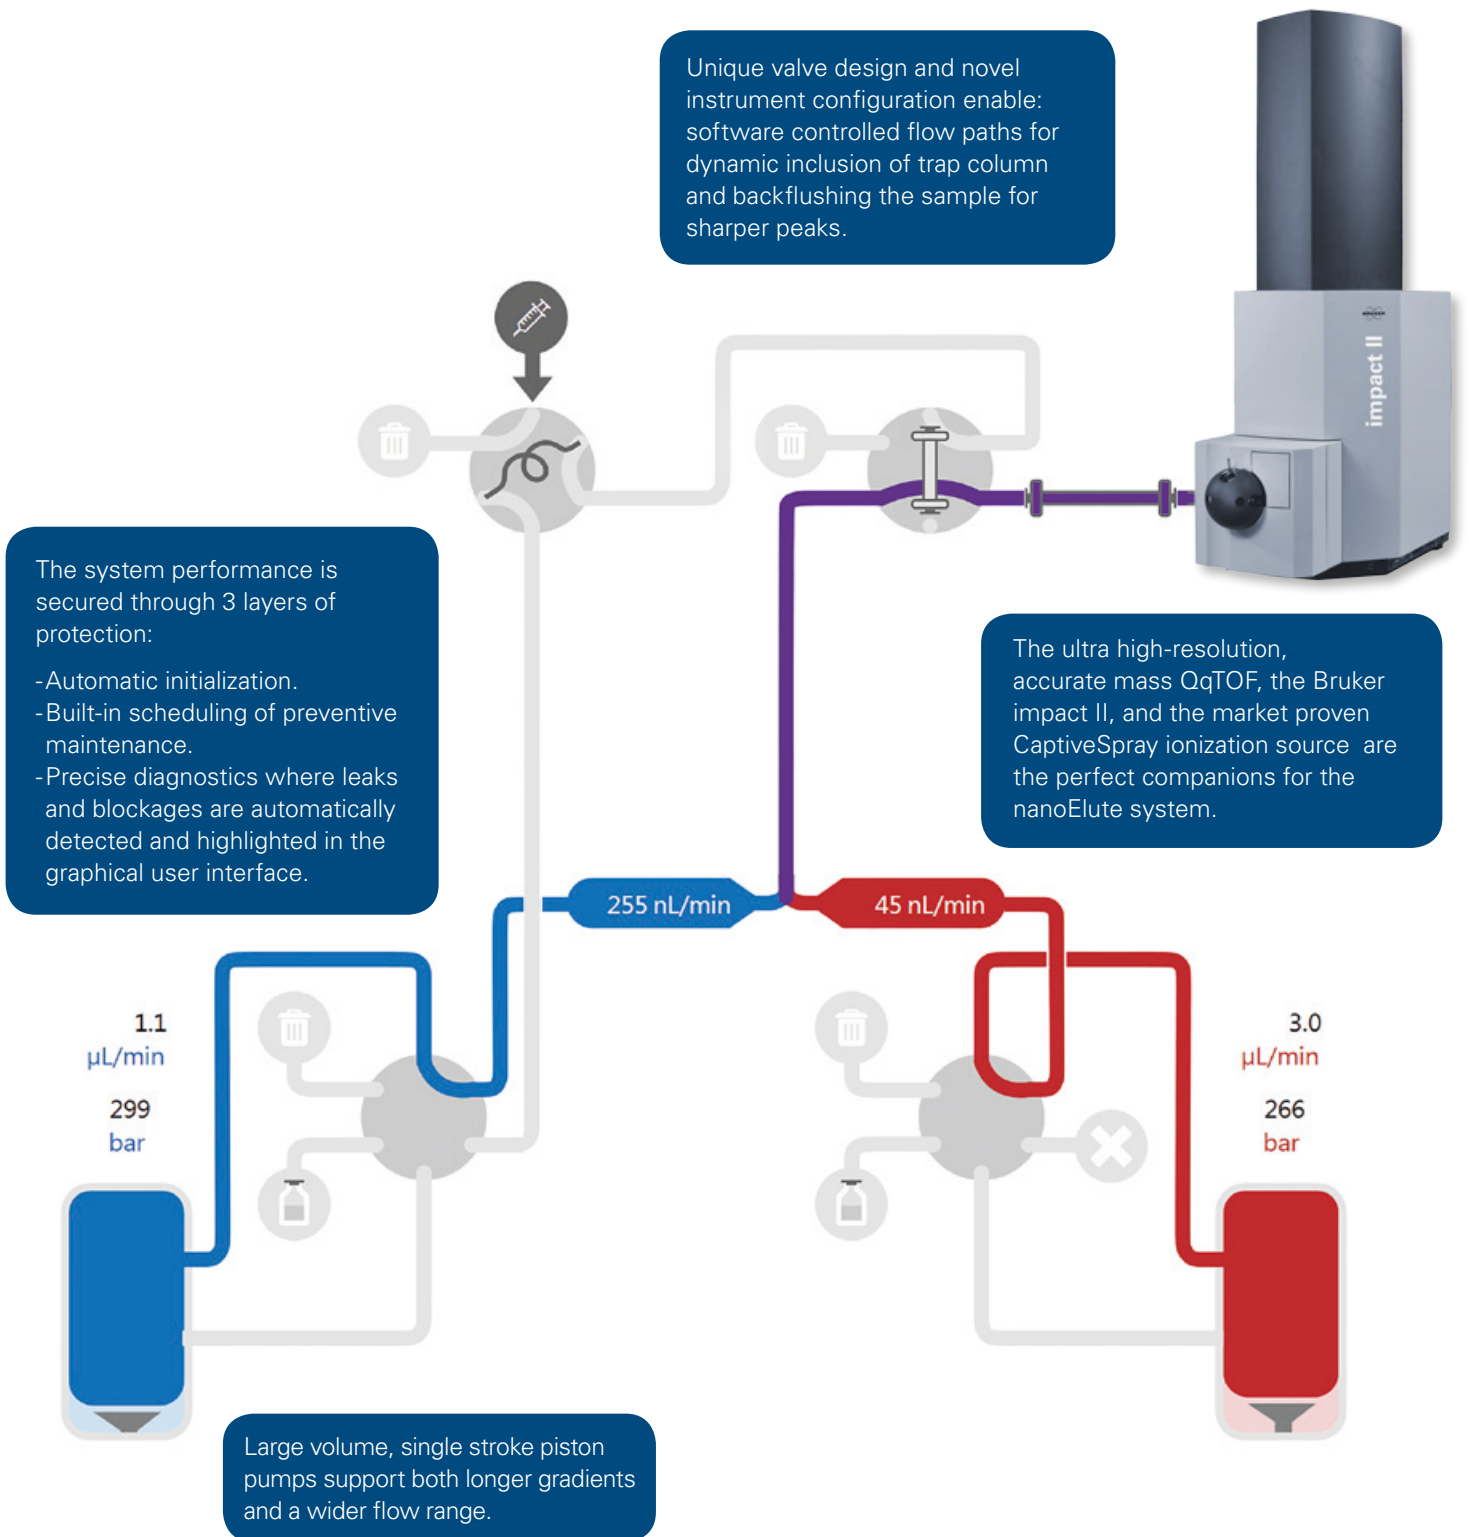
Unique valve design and novel instrument configuration enable: software controlled flow paths for dynamic inclusion of trap column and backflushing the sample for sharper peaks.

impact II

The system performance is secured through 3 layers of protection:

-Automatic initialization.
-Built-in scheduling of preventive maintenance.
-Precise diagnostics where leaks and blockages are automatically detected and highlighted in the graphical user interface.

The ultra high-resolution, accurate mass QqTOF, the Bruker impact II, and the market proven CaptiveSpray ionization source are the perfect companions for the nanoElute system.

255 nL/min

45 nL/min

1.1
µL/min

299
bar

3.0
µL/min

266
bar

Large volume, single stroke piston pumps support both longer gradients and a wider flow range.